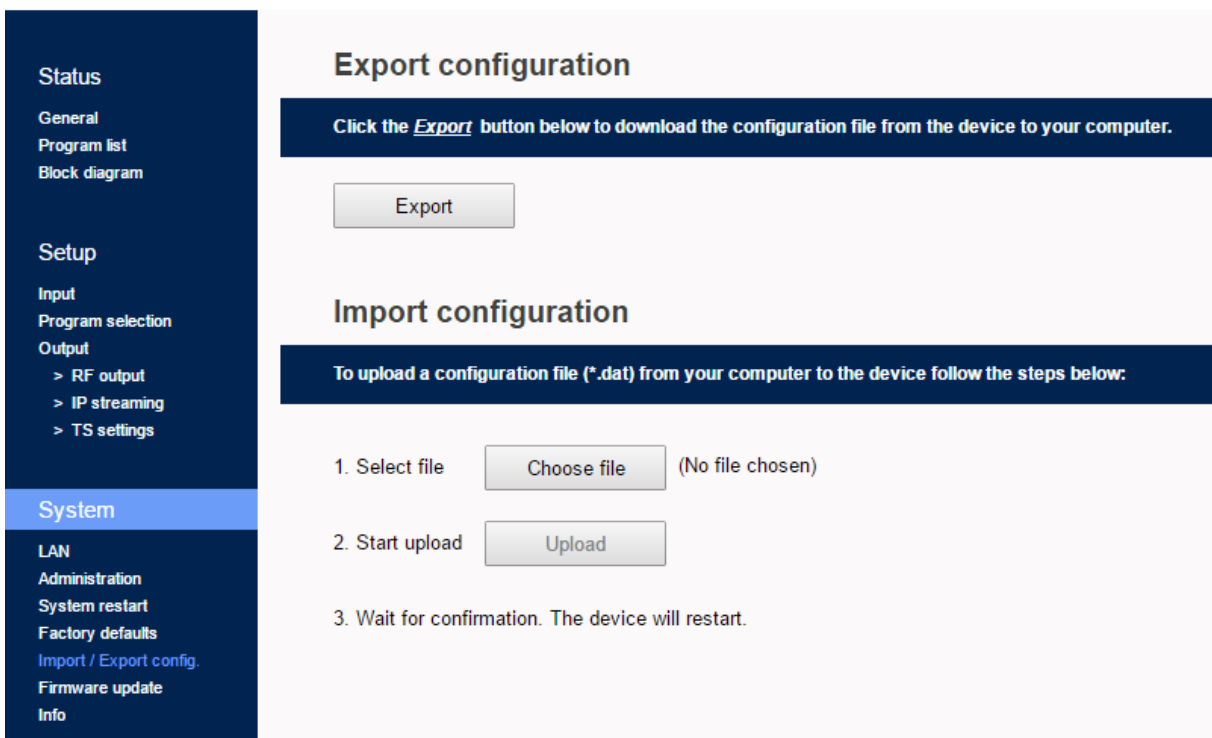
Status

General
Program list
Block diagram

Setup

Input
Program selection
Output
> RF output
> IP streaming
> TS settings

System

LAN
Administration
System restart
Factory defaults
Import / Export config.
Firmware update
Info

Export configuration

Click the *Export* button below to download the configuration file from the device to your computer.

Export

Import configuration

To upload a configuration file (*.dat) from your computer to the device follow the steps below:

1. Select file Choose file (No file chosen)

2. Start upload Upload

3. Wait for confirmation. The device will restart.